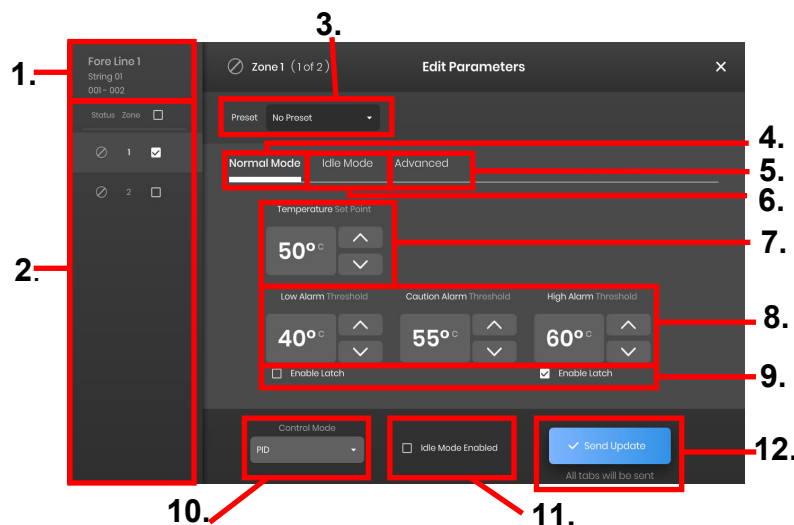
1.

Fore Line 1
String 01
001 - 002

2.

Status Zone

1

2

3.

Zone 1 (1 of 2)

Edit Parameters

×

Preset No Preset

4.

Normal Mode Idle Mode Advanced

5.

6.

Temperature Set Point

50° C

7.

Low Alarm Threshold

40° C

Caution Alarm Threshold

55° C

High Alarm Threshold

60° C

8.

Enable Latch

Enable Latch

9.

Control Mode

PID

10.

Idle Mode Enabled

11.

Send Update

All tabs will be sent

12.